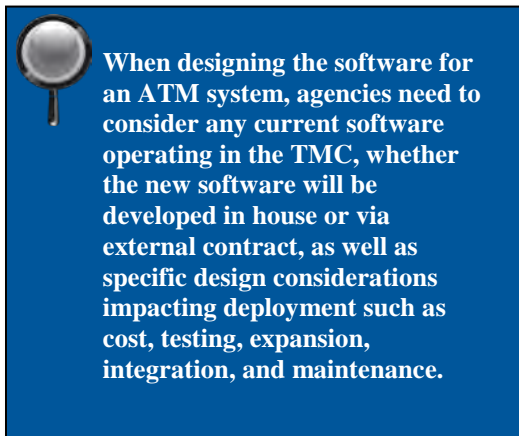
When designing the software for an ATM system, agencies need to consider any current software operating in the TMC, whether the new software will be developed in house or via external contract, as well as specific design considerations impacting deployment such as cost, testing, expansion, integration, and maintenance.